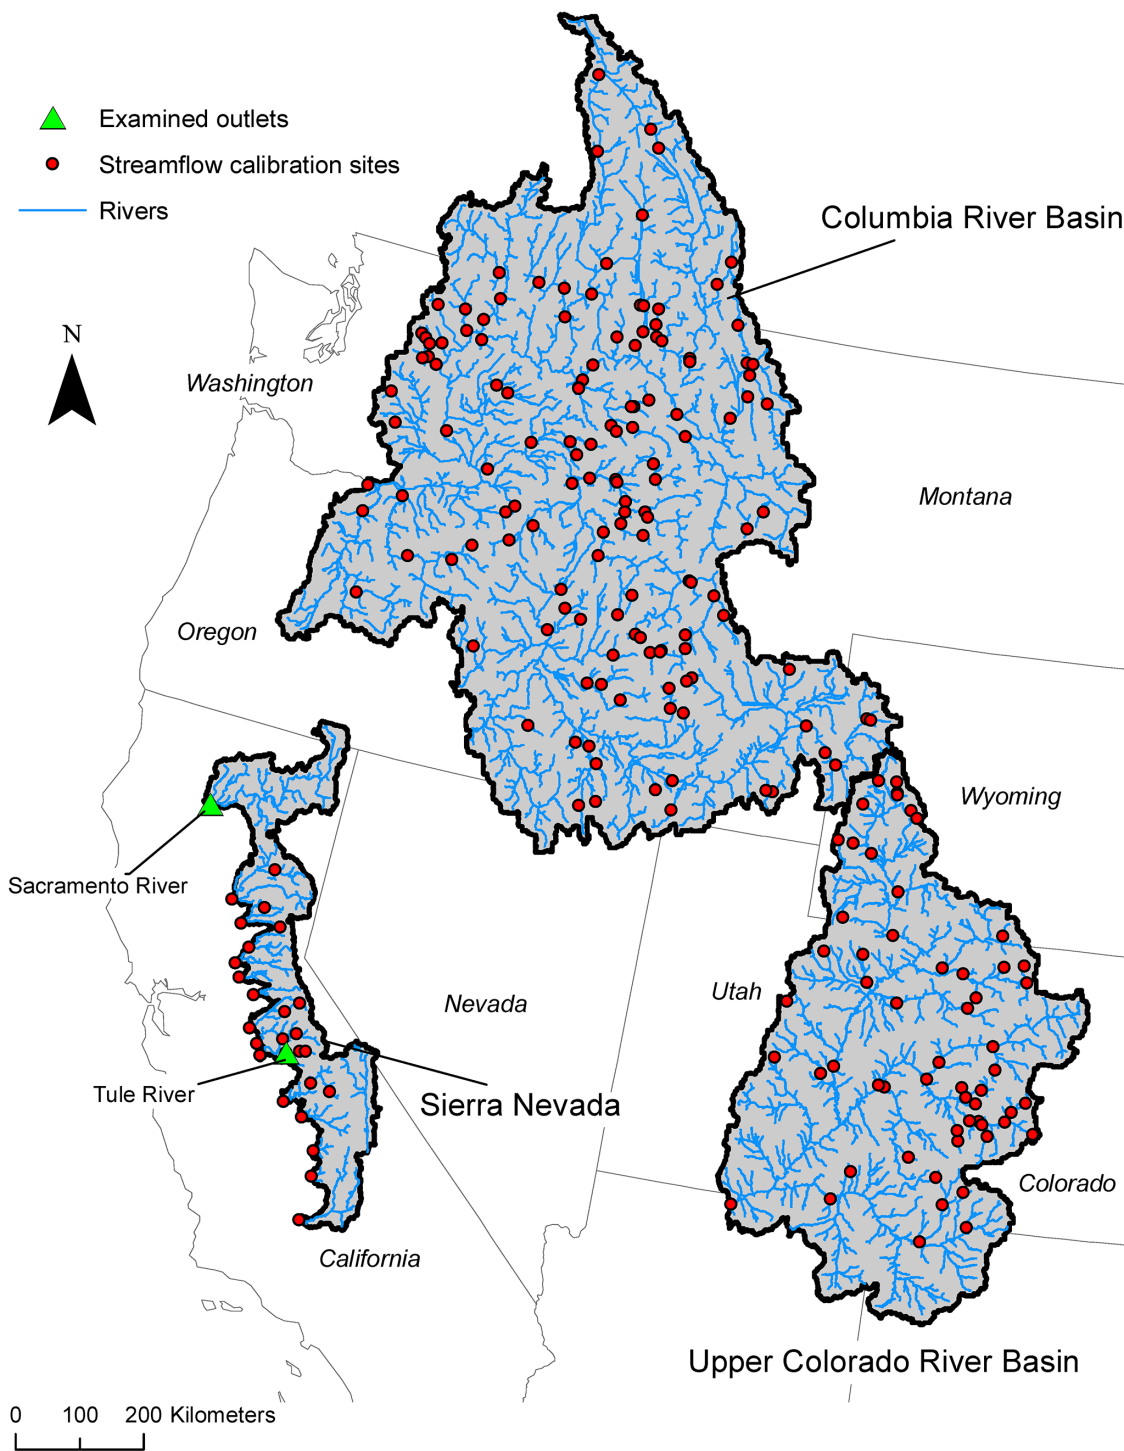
Examined outlets
Streamflow calibration sites
Rivers

Columbia River Basin

N

Washington

Montana

Oregon

Wyoming

Sacramento River

Nevada

Utah

Tule River

Sierra Nevada

Colorado

California

Upper Colorado River Basin

0 100 200 Kilometers